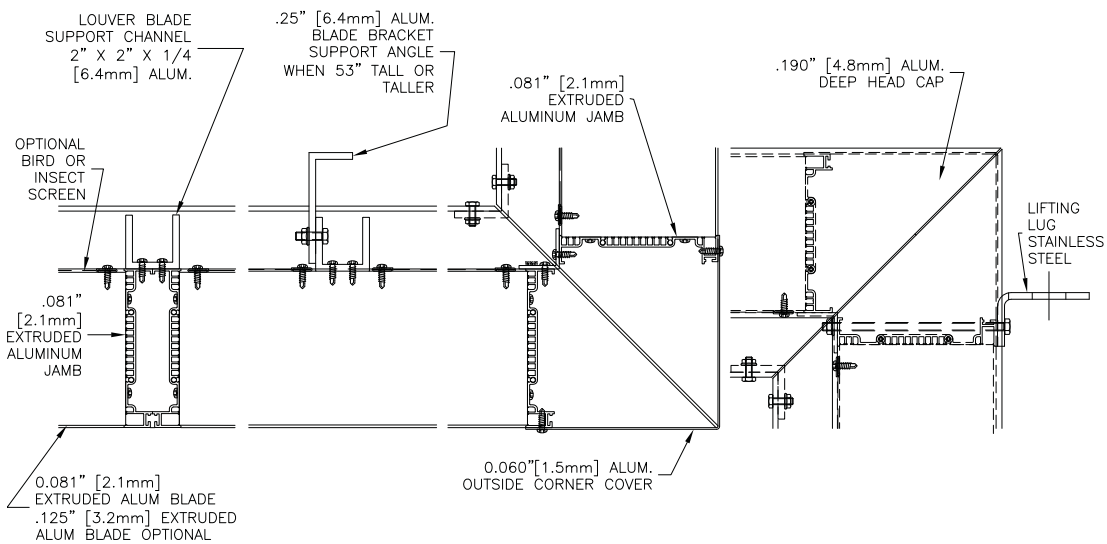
LOUVER BLADE SUPPORT CHANNEL 2" X 2" X 1/4 [6.4mm] ALUM.

.25" [6.4mm] ALUM. BLADE BRACKET SUPPORT ANGLE WHEN 53" TALL OR TALLER

.081" [2.1mm] EXTRUDED ALUMINUM JAMB

.190" [4.8mm] ALUM. DEEP HEAD CAP

OPTIONAL BIRD OR INSECT SCREEN

LIFTING LUG STAINLESS STEEL

.081" [2.1mm] EXTRUDED ALUMINUM JAMB

0.081" [2.1mm] EXTRUDED ALUM BLADE .125" [3.2mm] EXTRUDED ALUM BLADE OPTIONAL

0.060"[1.5mm] ALUM. OUTSIDE CORNER COVER